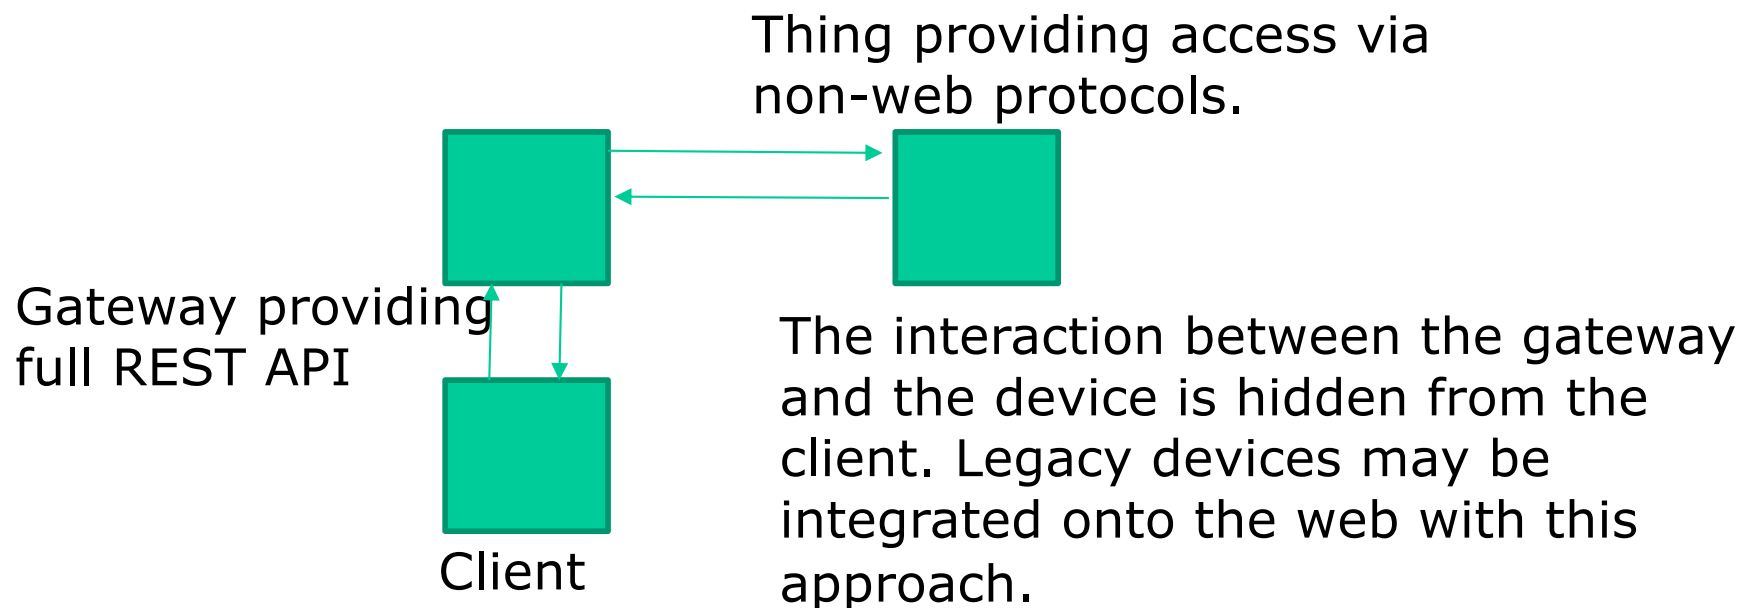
Thing providing access via non-web protocols.

Gateway providing full REST API

Client

The interaction between the gateway and the device is hidden from the client. Legacy devices may be integrated onto the web with this approach.